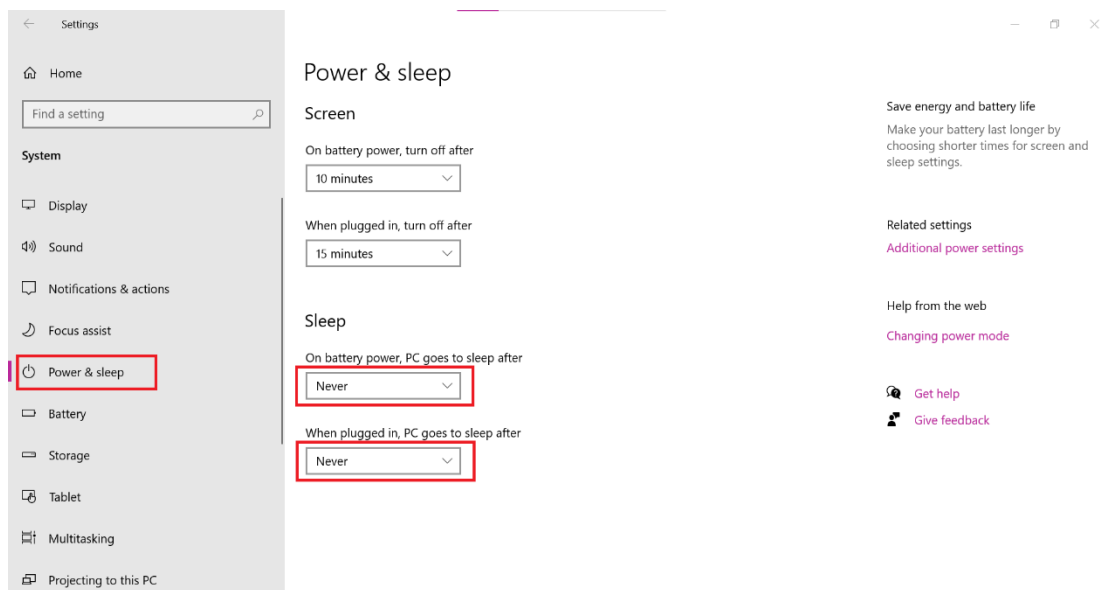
Settings

Home

Find a setting

System

Display

Sound

Notifications & actions

Focus assist

Power & sleep

Battery

Storage

Tablet

Multitasking

Projecting to this PC

Power & sleep

Screen

On battery power, turn off after

10 minutes

When plugged in, turn off after

15 minutes

Sleep

On battery power, PC goes to sleep after

Never

When plugged in, PC goes to sleep after

Never

Save energy and battery life

Make your battery last longer by choosing shorter times for screen and sleep settings.

Related settings

Additional power settings

Help from the web

Changing power mode

Get help

Give feedback